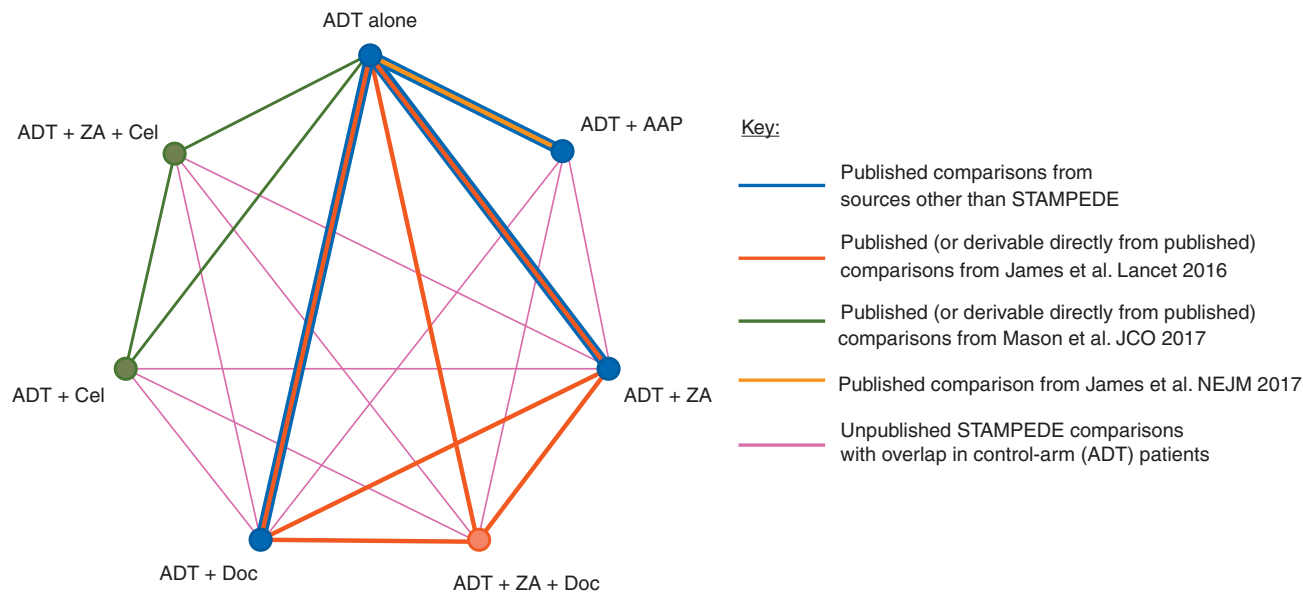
ADT alone

ADT + ZA + Cel

ADT + AAP

ADT + Cel

ADT + ZA

ADT + Doc

ADT + ZA + Doc

Key:

Published comparisons from sources other than STAMPEDE

Published (or derivable directly from published) comparisons from James et al. Lancet 2016

Published (or derivable directly from published) comparisons from Mason et al. JCO 2017

Published comparison from James et al. NEJM 2017

Unpublished STAMPEDE comparisons with overlap in control-arm (ADT) patients